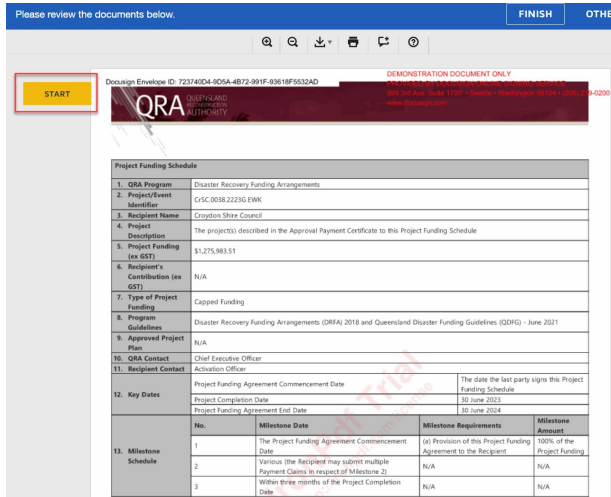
Please review the documents below.

FINISH

OTHE

START

Docusign Envelope ID: 723740D4-9D5A-4B72-991F-93618F5532AD

DEMONSTRATION DOCUMENT ONLY
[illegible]
999 3rd Ave, Suite 1700 • Seattle • Washington 98104 • (206) 219-0200
www.docusign.com

QRA QUEENSLAND RECONSTRUCTION AUTHORITY

Project Funding Schedule

| | | |
|---|---|---|
| 1. | QRA Program | Disaster Recovery Funding Arrangements |
| 2. | Project/Event Identifier | CrSC.0038.2223G.EWK |
| 3. | Recipient Name | Croydon Shire Council |
| 4. | Project Description | The project(s) described in the Approval Payment Certificate to this Project Funding Schedule |
| 5. | Project Funding (ex GST) | $1,275,983.51 |
| 6. | Recipient's Contribution (ex GST) | N/A |
| 7. | Type of Project Funding | Capped Funding |
| 8. | Program Guidelines | Disaster Recovery Funding Arrangements (DRFA) 2018 and Queensland Disaster Funding Guidelines (QDFG) - June 2021 |
| 9. | Approved Project Plan | N/A |
| 10. | QRA Contact | Chief Executive Officer |
| 11. | Recipient Contact | Activation Officer |

| 12. Key Dates | | |
|---|---|---|
| | Project Funding Agreement Commencement Date | The date the last party signs this Project Funding Schedule |
| | Project Completion Date | 30 June 2023 |
| | Project Funding Agreement End Date | 30 June 2024 |

| 13. Milestone Schedule | No. | Milestone Date | Milestone Requirements | Milestone Amount |
|---|---|---|---|---|
| | 1 | The Project Funding Agreement Commencement Date | (a) Provision of this Project Funding Agreement to the Recipient | 100% of the Project Funding |
| | 2 | Various (the Recipient may submit multiple Payment Claims in respect of Milestone 2) | N/A | N/A |
| | 3 | Within three months of the Project Completion Date | N/A | N/A |